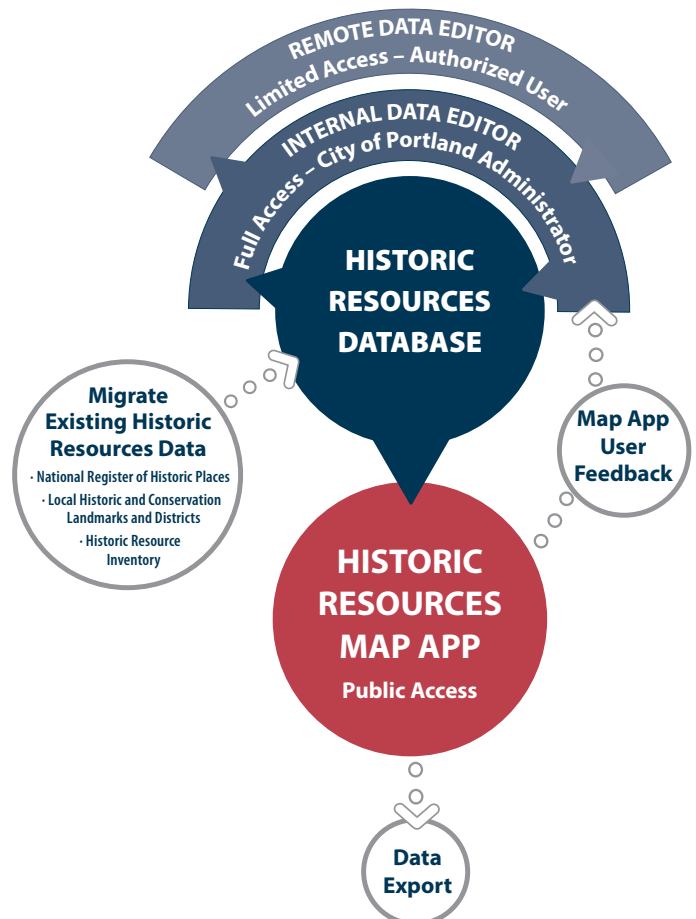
REMOTE DATA EDITOR
Limited Access – Authorized User

INTERNAL DATA EDITOR
Full Access – City of Portland Administrator

HISTORIC RESOURCES DATABASE

Migrate Existing Historic Resources Data
· National Register of Historic Places
· Local Historic and Conservation Landmarks and Districts
· Historic Resource Inventory

Map App User Feedback

HISTORIC RESOURCES MAP APP
Public Access

Data Export